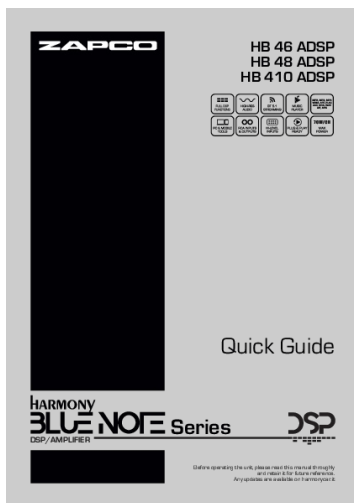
ZAPCO

HB 46 ADSP
HB 48 ADSP
HB 410 ADSP

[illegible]

Quick Guide

HARMONY
BLUE NOTE Series
DSP/AMPLIFIER

DSP

Before operating the unit, please read this manual thoroughly and retain it for future reference.
Any updates are available on harmony.it